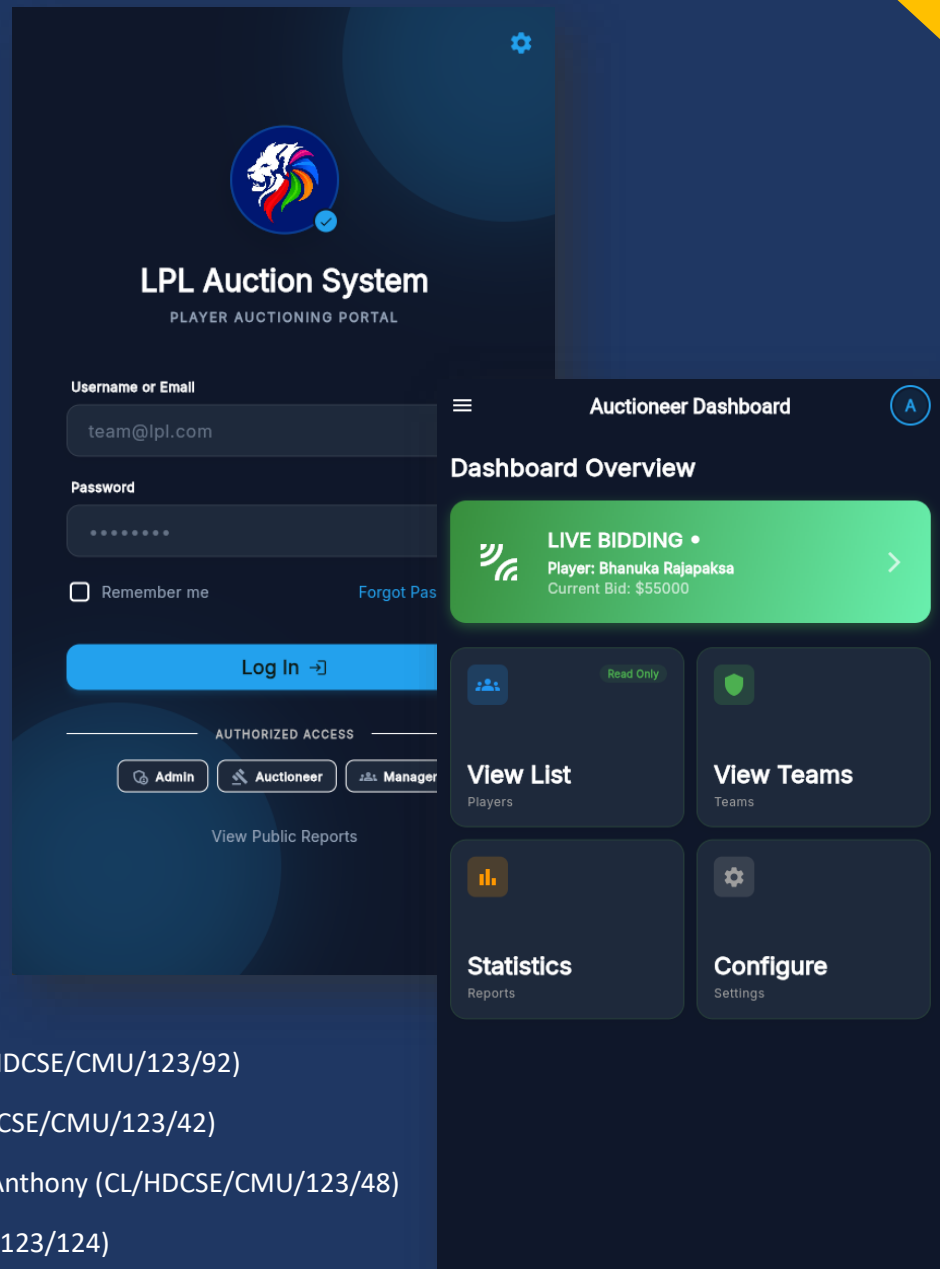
LPL Auction System

PLAYER AUCTIONING PORTAL

Username or Email

team@lpl.com

Password

••••••••

Remember me

Forgot Pas

Log In

AUTHORIZED ACCESS

Admin

Auctioneer

Manager

View Public Reports

HDCSE/CMU/123/92)

CSE/CMU/123/42)

Anthony (CL/HDCSE/CMU/123/48)

123/124)

Auctioneer Dashboard

A

Dashboard Overview

LIVE BIDDING •

Player: Bhanuka Rajapaksa

Current Bid: $55000

Read Only

View List

Players

View Teams

Teams

Statistics

Reports

Configure

Settings